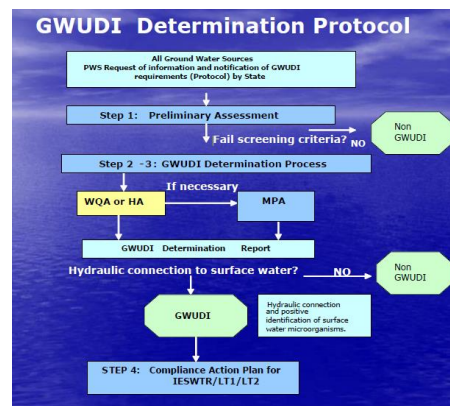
GWUDI Determination Protocol

All Ground Water Sources
PWS Request of information and notification of GWUDI requirements (Protocol) by State

Step 1: Preliminary Assessment

Fail screening criteria? NO

Non GWUDI

Step 2 -3: GWUDI Determination Process

If necessary

WQA or HA

MPA

GWUDI Determination Report

Hydraulic connection to surface water?

NO

Non GWUDI

GWUDI

Hydraulic connection and positive identification of surface water microorganisms.

STEP 4: Compliance Action Plan for IESWTR/LT1/LT2